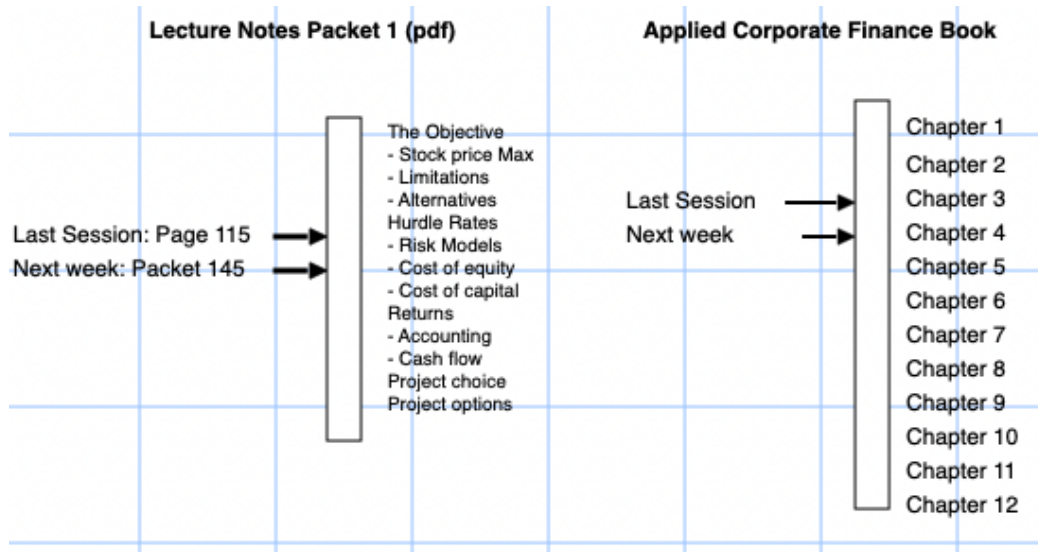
Lecture Notes Packet 1 (pdf)

Last Session: Page 115
Next week: Packet 145

The Objective
- Stock price Max
- Limitations
- Alternatives
Hurdle Rates
- Risk Models
- Cost of equity
- Cost of capital
Returns
- Accounting
- Cash flow
Project choice
Project options

Applied Corporate Finance Book

Last Session
Next week

Chapter 1
Chapter 2
Chapter 3
Chapter 4
Chapter 5
Chapter 6
Chapter 7
Chapter 8
Chapter 9
Chapter 10
Chapter 11
Chapter 12